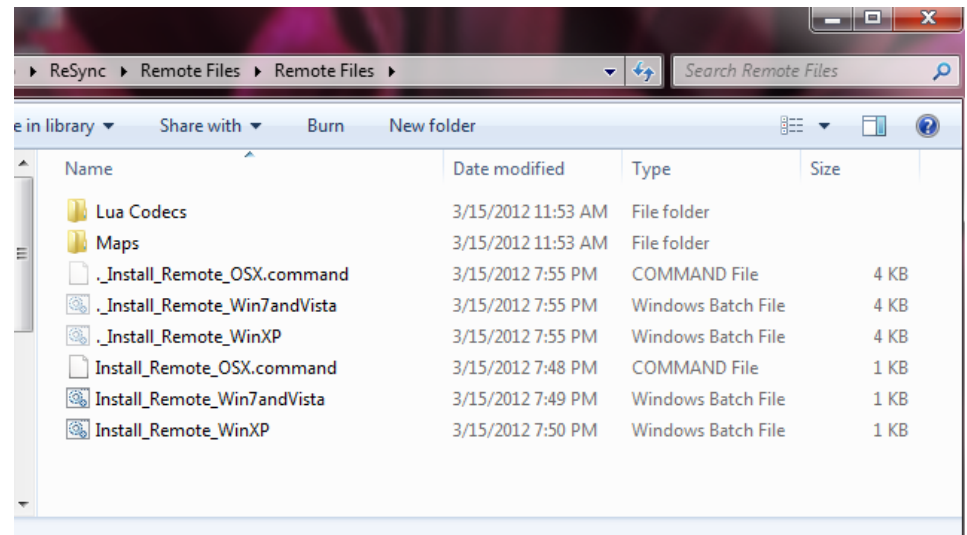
▸ ReSync ▸ Remote Files ▸ Remote Files ▸

Search Remote Files

e in library ▾ Share with ▾ Burn New folder

| Name | Date modified | Type | Size |
|---|---|---|---|
| Lua Codecs | 3/15/2012 11:53 AM | File folder | |
| Maps | 3/15/2012 11:53 AM | File folder | |
| ._Install_Remote_OSX.command | 3/15/2012 7:55 PM | COMMAND File | 4 KB |
| ._Install_Remote_Win7andVista | 3/15/2012 7:55 PM | Windows Batch File | 4 KB |
| ._Install_Remote_WinXP | 3/15/2012 7:55 PM | Windows Batch File | 4 KB |
| Install_Remote_OSX.command | 3/15/2012 7:48 PM | COMMAND File | 1 KB |
| Install_Remote_Win7andVista | 3/15/2012 7:49 PM | Windows Batch File | 1 KB |
| Install_Remote_WinXP | 3/15/2012 7:50 PM | Windows Batch File | 1 KB |